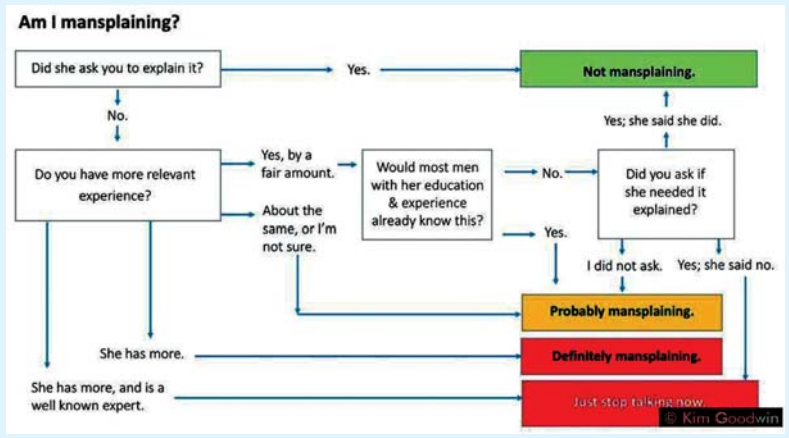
Am I mansplaining?

Did she ask you to explain it?

Yes.

Not mansplaining.

No.

Yes; she said she did.

Do you have more relevant experience?

Yes, by a fair amount.

Would most men with her education & experience already know this?

No.

Did you ask if she needed it explained?

About the same, or I'm not sure.

Yes.

I did not ask.

Yes; she said no.

Probably mansplaining.

She has more.

Definitely mansplaining.

She has more, and is a well known expert.

Just stop talking now.

© Kim Goodwin